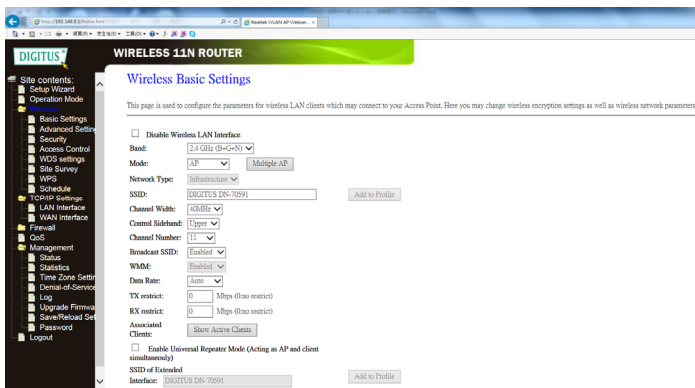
http://192.168.0.1/home.htm
Realtek WLAN AP Webserv... ×

DIGITUS
WIRELESS 11N ROUTER

Site contents:
Setup Wizard
Operation Mode
Wireless
Basic Settings
Advanced Settin
Security
Access Control
WDS settings
Site Survey
WPS
Schedule
TCP/IP Settings
LAN Interface
WAN Interface
Firewall
QoS
Management
Status
Statistics
Time Zone Settin
Denial-of-Service
Log
Upgrade Firmwa
Save/Reload Set
Password
Logout

Wireless Basic Settings

This page is used to configure the parameters for wireless LAN clients which may connect to your Access Point. Here you may change wireless encryption settings as well as wireless network parameters

Disable Wireless LAN Interface

| | | |
|---|---|---|
| Band: | 2.4 GHz (B+G+N) | |
| Mode: | AP | Multiple AP |
| Network Type: | Infrastructure | |
| SSID: | DIGITUS DN-70591 | Add to Profile |
| Channel Width: | 40MHz | |
| Control Sideband: | Upper | |
| Channel Number: | 11 | |
| Broadcast SSID: | Enabled | |
| WMM: | Enabled | |
| Data Rate: | Auto | |
| TX restrict: | 0 Mbps (0:no restrict) | |
| RX restrict: | 0 Mbps (0:no restrict) | |
| Associated Clients: | Show Active Clients | |

Enable Universal Repeater Mode (Acting as AP and client simultaneouly)

SSID of Extended Interface: DIGITUS DN-70591 Add to Profile